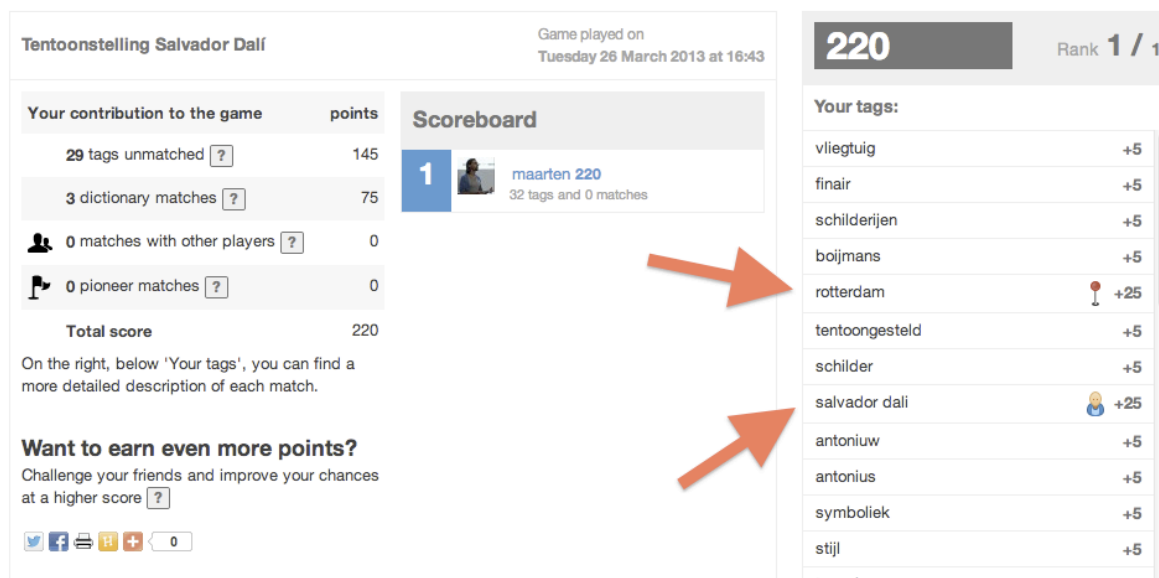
Tentoonstelling Salvador Dalí

Game played on
Tuesday 26 March 2013 at 16:43

| Your contribution to the game | points |
|---|---|
| 29 tags unmatched ? | 145 |
| 3 dictionary matches ? | 75 |
| 0 matches with other players ? | 0 |
| 0 pioneer matches ? | 0 |
| Total score | 220 |

On the right, below 'Your tags', you can find a more detailed description of each match.

Want to earn even more points?
Challenge your friends and improve your chances at a higher score ?

0

Scoreboard

1 maarten 220
32 tags and 0 matches

220

Rank 1 / 1

Your tags:

| | |
|---|---|
| vliegtuig | +5 |
| finair | +5 |
| schilderijen | +5 |
| boijmans | +5 |
| rotterdam | +25 |
| tentoongesteld | +5 |
| schilder | +5 |
| salvador dali | +25 |
| antoniuw | +5 |
| antonius | +5 |
| symboliek | +5 |
| stijl | +5 |